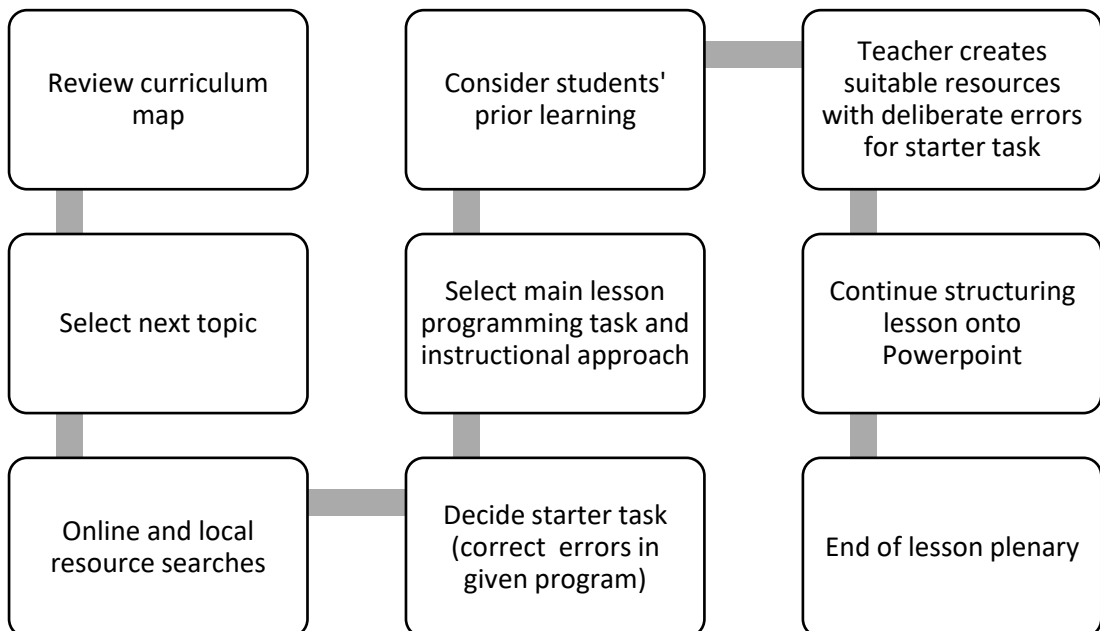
Review curriculum map

Select next topic

Online and local resource searches

Decide starter task (correct errors in given program)

Select main lesson programming task and instructional approach

Consider students' prior learning

Teacher creates suitable resources with deliberate errors for starter task

Continue structuring lesson onto Powerpoint

End of lesson plenary